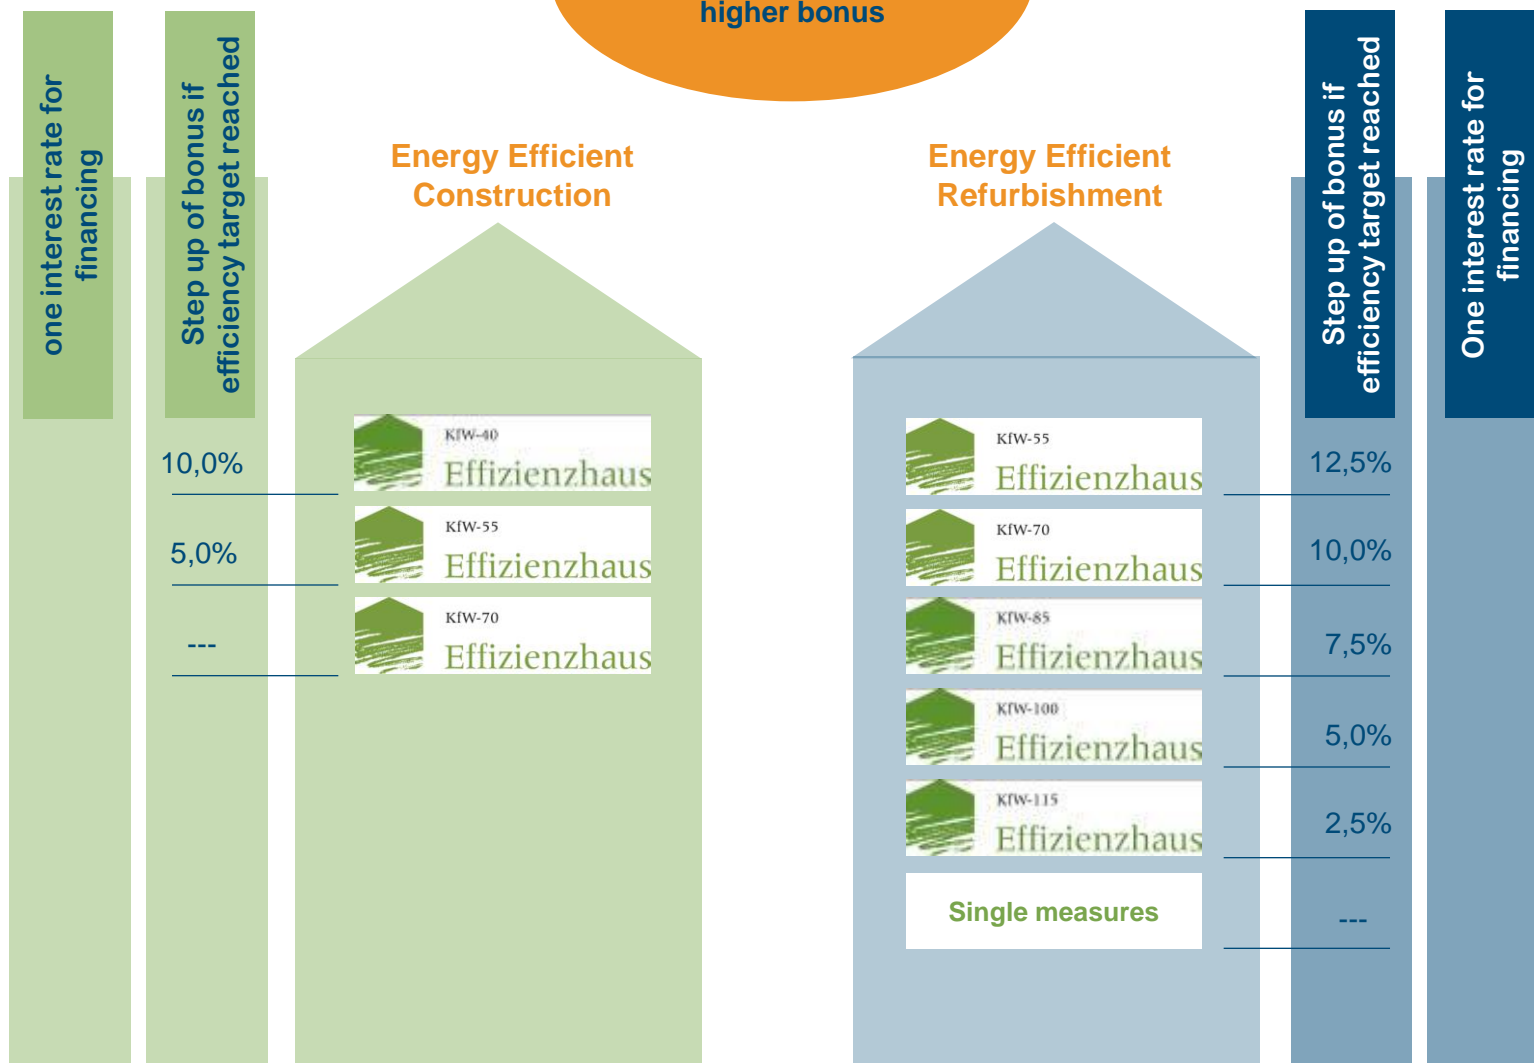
higher bonus

one interest rate for financing

Step up of bonus if efficiency target reached

Energy Efficient Construction

Energy Efficient Refurbishment

Step up of bonus if efficiency target reached

One interest rate for financing

10,0%

KfW-40 Effizienzhaus

5,0%

KfW-55 Effizienzhaus

---

KfW-70 Effizienzhaus

KfW-55 Effizienzhaus

12,5%

KfW-70 Effizienzhaus

10,0%

KfW-85 Effizienzhaus

7,5%

KfW-100 Effizienzhaus

5,0%

KfW-115 Effizienzhaus

2,5%

Single measures

---